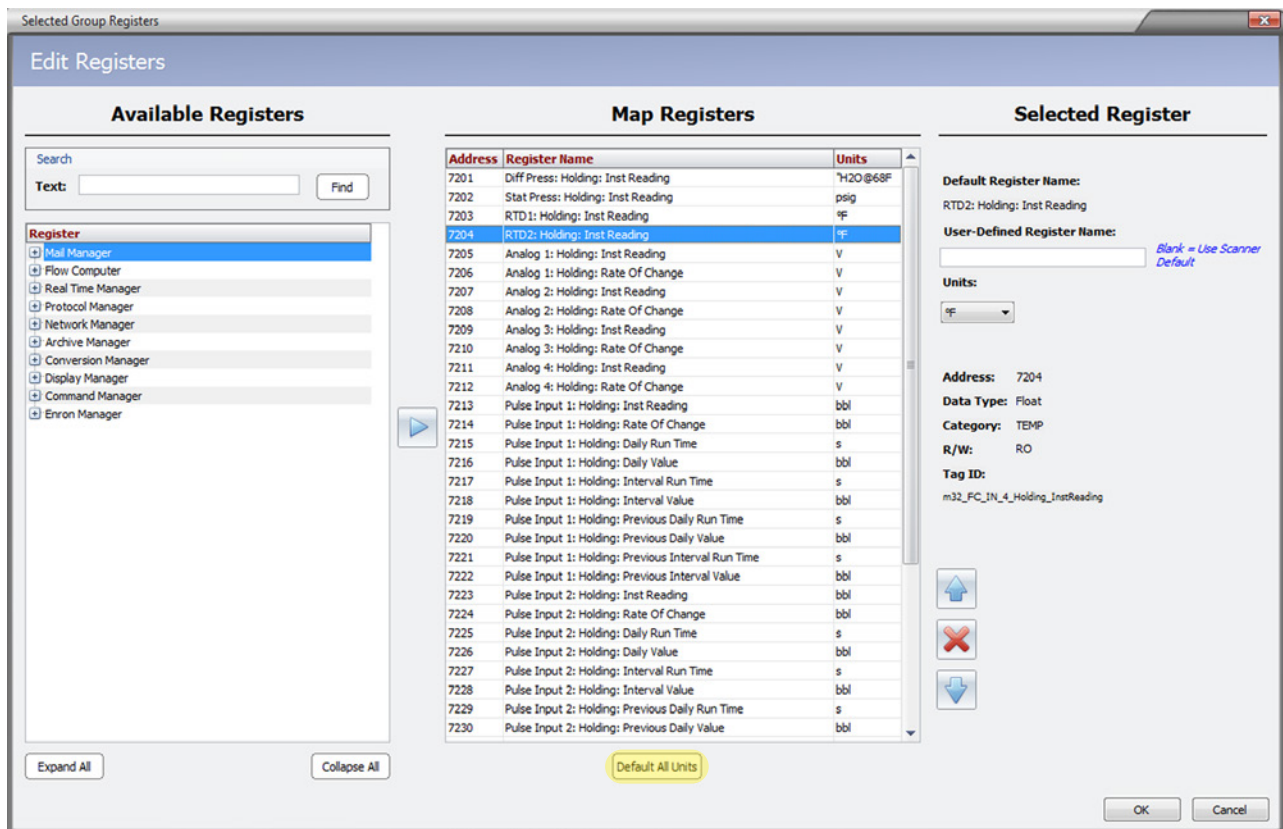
Selected Group Registers

Edit Registers

Available Registers

Search

Text: Find

Register
Mail Manager
Flow Computer
Real Time Manager
Protocol Manager
Network Manager
Archive Manager
Conversion Manager
Display Manager
Command Manager
Enron Manager

Expand All

Collapse All

Map Registers

| Address | Register Name | Units |
|---|---|---|
| 7201 | Diff Press: Holding: Inst Reading | "H2O@68F |
| 7202 | Stat Press: Holding: Inst Reading | psig |
| 7203 | RTD1: Holding: Inst Reading | ºF |
| 7204 | RTD2: Holding: Inst Reading | ºF |
| 7205 | Analog 1: Holding: Inst Reading | V |
| 7206 | Analog 1: Holding: Rate Of Change | V |
| 7207 | Analog 2: Holding: Inst Reading | V |
| 7208 | Analog 2: Holding: Rate Of Change | V |
| 7209 | Analog 3: Holding: Inst Reading | V |
| 7210 | Analog 3: Holding: Rate Of Change | V |
| 7211 | Analog 4: Holding: Inst Reading | V |
| 7212 | Analog 4: Holding: Rate Of Change | V |
| 7213 | Pulse Input 1: Holding: Inst Reading | bbl |
| 7214 | Pulse Input 1: Holding: Rate Of Change | bbl |
| 7215 | Pulse Input 1: Holding: Daily Run Time | s |
| 7216 | Pulse Input 1: Holding: Daily Value | bbl |
| 7217 | Pulse Input 1: Holding: Interval Run Time | s |
| 7218 | Pulse Input 1: Holding: Interval Value | bbl |
| 7219 | Pulse Input 1: Holding: Previous Daily Run Time | s |
| 7220 | Pulse Input 1: Holding: Previous Daily Value | bbl |
| 7221 | Pulse Input 1: Holding: Previous Interval Run Time | s |
| 7222 | Pulse Input 1: Holding: Previous Interval Value | bbl |
| 7223 | Pulse Input 2: Holding: Inst Reading | bbl |
| 7224 | Pulse Input 2: Holding: Rate Of Change | bbl |
| 7225 | Pulse Input 2: Holding: Daily Run Time | s |
| 7226 | Pulse Input 2: Holding: Daily Value | bbl |
| 7227 | Pulse Input 2: Holding: Interval Run Time | s |
| 7228 | Pulse Input 2: Holding: Interval Value | bbl |
| 7229 | Pulse Input 2: Holding: Previous Daily Run Time | s |
| 7230 | Pulse Input 2: Holding: Previous Daily Value | bbl |

Default All Units

Selected Register

Default Register Name:
RTD2: Holding: Inst Reading

User-Defined Register Name:
Blank = Use Scanner Default

Units:
ºF

Address: 7204
Data Type: Float
Category: TEMP
R/W: RO
Tag ID:
m32_FC_IN_4_Holding_InstReading

OK

Cancel